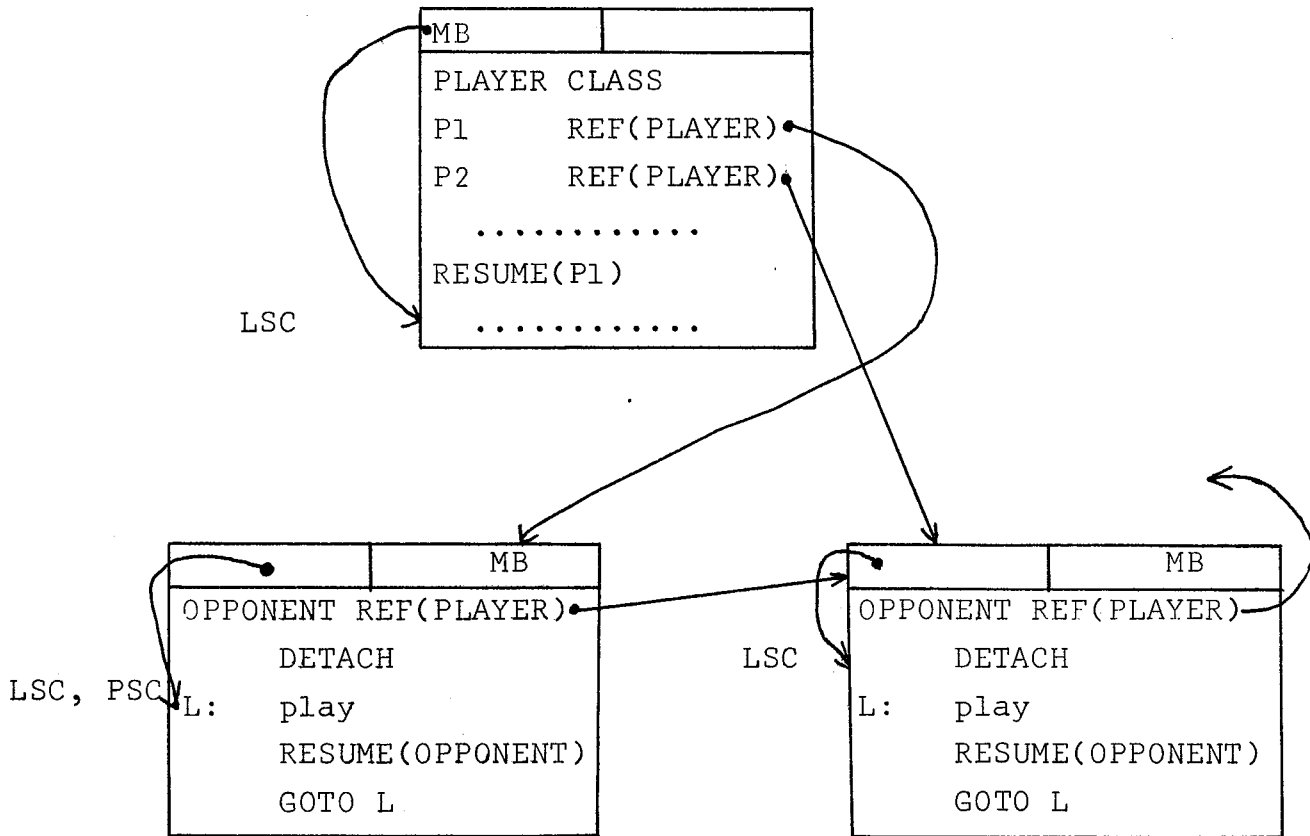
MB

PLAYER CLASS
P1 REF(PLAYER)
P2 REF(PLAYER)
............
RESUME(P1)
............

LSC

MB
OPPONENT REF(PLAYER)
DETACH
L: play
RESUME(OPPONENT)
GOTO L

LSC, PSC

MB
OPPONENT REF(PLAYER)
DETACH
L: play
RESUME(OPPONENT)
GOTO L

LSC